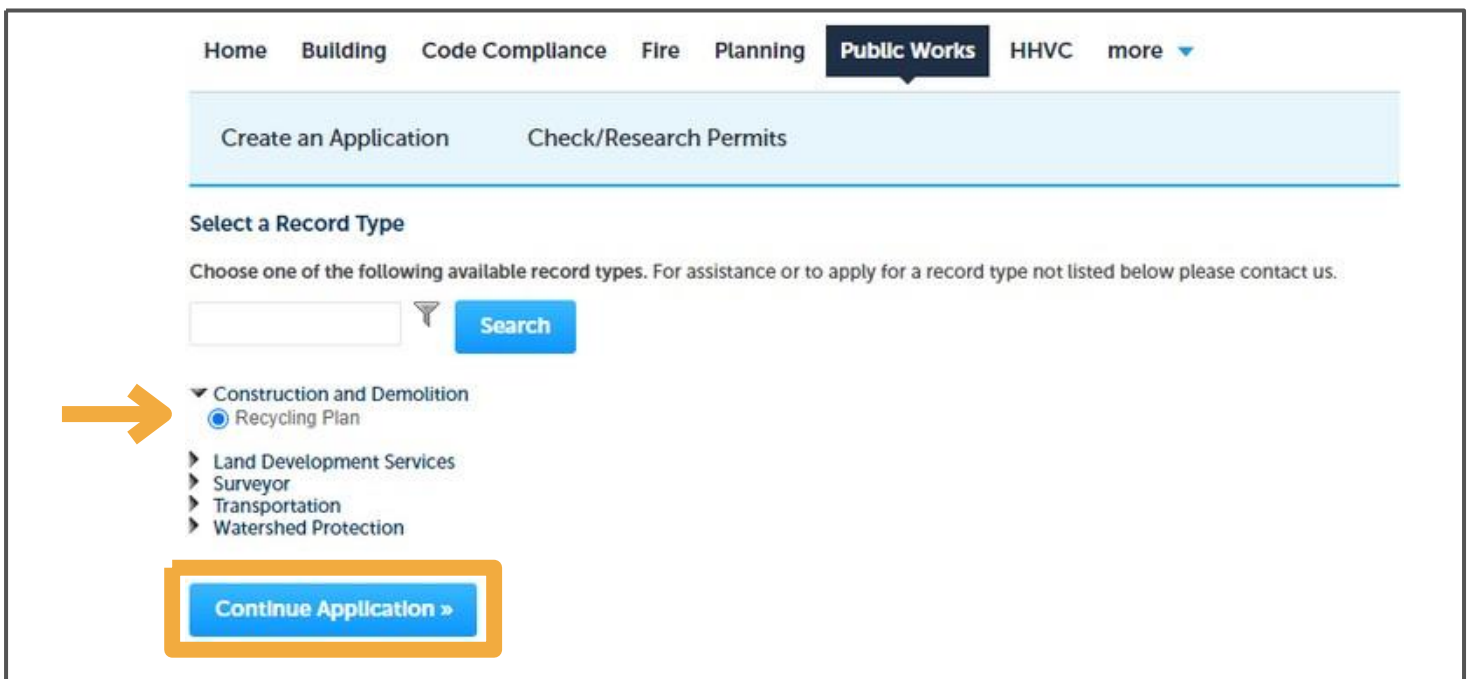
Home Building Code Compliance Fire Planning Public Works HHVC more

Create an Application Check/Research Permits

Select a Record Type

Choose one of the following available record types. For assistance or to apply for a record type not listed below please contact us.

Search

Construction and Demolition
Recycling Plan

Land Development Services
Surveyor
Transportation
Watershed Protection

Continue Application »